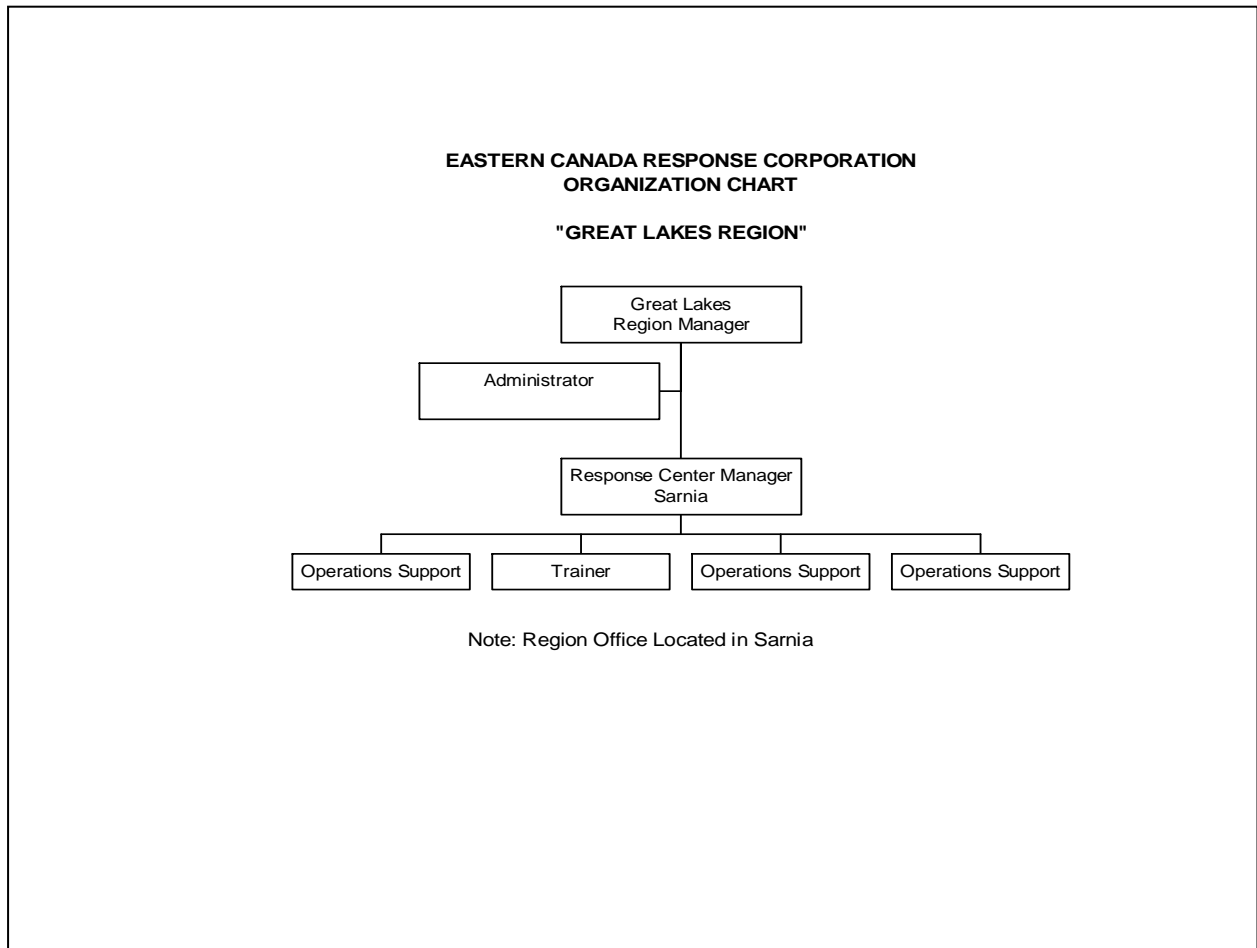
EASTERN CANADA RESPONSE CORPORATION
ORGANIZATION CHART

"GREAT LAKES REGION"

Great Lakes Region Manager

Administrator

Response Center Manager Sarnia

Operations Support

Trainer

Operations Support

Operations Support

Note: Region Office Located in Sarnia